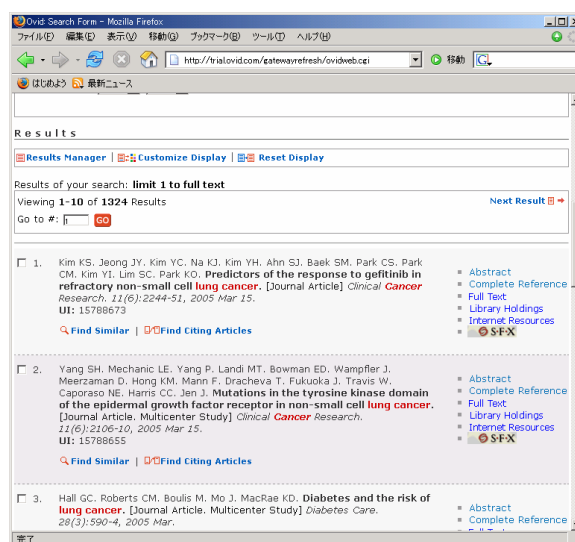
Ovid: Search Form - Mozilla Firefox

ファイル(F) 編集(E) 表示(V) 移動(G) ブックマーク(B) ツール(T) ヘルプ(H)

http://trial.ovid.com/gatewayrefresh/ovidweb.cgi

移動

はじめよう 最新ニュース

Results

Results Manager | Customize Display | Reset Display

Results of your search: limit 1 to full text

Viewing 1-10 of 1324 Results

Next Result

Go to #: 1 GO

1. Kim KS. Jeong JY. Kim YC. Na KJ. Kim YH. Ahn SJ. Baek SM. Park CS. Park CM. Kim YI. Lim SC. Park KO. Predictors of the response to gefitinib in refractory non-small cell lung cancer. [Journal Article] Clinical Cancer Research. 11(6):2244-51, 2005 Mar 15.
UI: 15788673

Find Similar | Find Citing Articles

Abstract
Complete Reference
Full Text
Library Holdings
Internet Resources
S·F·X

2. Yang SH. Mechanic LE. Yang P. Landi MT. Bowman ED. Wampfler J. Meerzaman D. Hong KM. Mann F. Dracheva T. Fukuoka J. Travis W. Caporaso NE. Harris CC. Jen J. Mutations in the tyrosine kinase domain of the epidermal growth factor receptor in non-small cell lung cancer. [Journal Article. Multicenter Study] Clinical Cancer Research. 11(6):2106-10, 2005 Mar 15.
UI: 15788655

Find Similar | Find Citing Articles

Abstract
Complete Reference
Full Text
Library Holdings
Internet Resources
S·F·X

3. Hall GC. Roberts CM. Boulis M. Mo J. MacRae KD. Diabetes and the risk of lung cancer. [Journal Article. Multicenter Study] Diabetes Care. 28(3):590-4, 2005 Mar.

Abstract
Complete Reference

完了